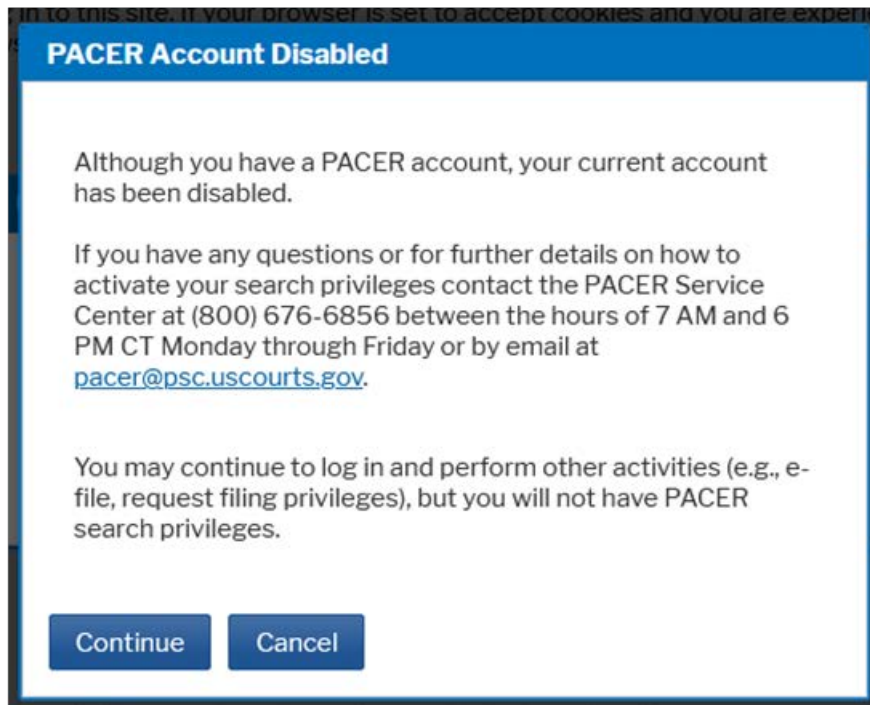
in to this site. If your browser is set to accept cookies and you are experi

PACER Account Disabled

Although you have a PACER account, your current account has been disabled.

If you have any questions or for further details on how to activate your search privileges contact the PACER Service Center at (800) 676-6856 between the hours of 7 AM and 6 PM CT Monday through Friday or by email at pacer@psc.uscourts.gov.

You may continue to log in and perform other activities (e.g., e-file, request filing privileges), but you will not have PACER search privileges.

Continue Cancel